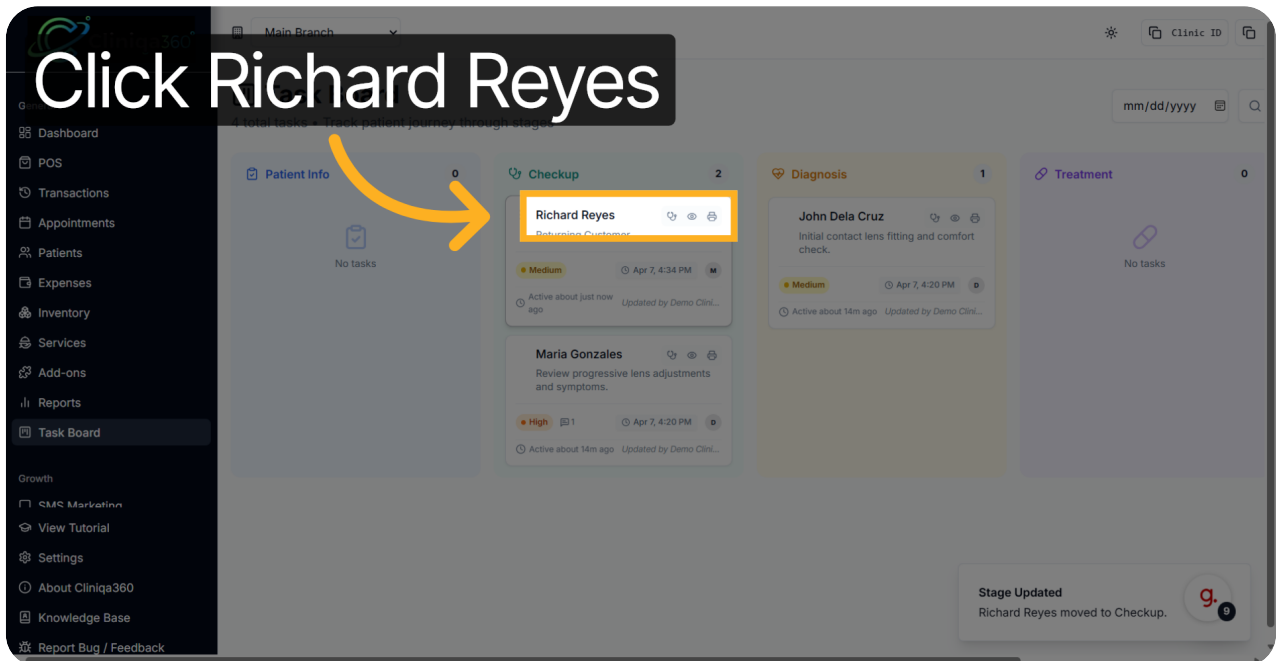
Main Branch

Clinic ID

Click Richard Reyes

4 total tasks • Track patient journey through stages

mm/dd/yyyy

Dashboard
POS
Transactions
Appointments
Patients
Expenses
Inventory
Services
Add-ons
Reports
Task Board

Growth
SMS Marketing
View Tutorial
Settings
About Cliniqa360
Knowledge Base
Report Bug / Feedback

Patient Info 0
No tasks

Checkup 2
Richard Reyes
Returning Customer
Medium Apr 7, 4:34 PM M
Active about just now ago Updated by Demo Clini...

Maria Gonzales
Review progressive lens adjustments and symptoms.
High 1 Apr 7, 4:20 PM D
Active about 14m ago Updated by Demo Clini...

Diagnosis 1
John Dela Cruz
Initial contact lens fitting and comfort check.
Medium Apr 7, 4:20 PM D
Active about 14m ago Updated by Demo Clini...

Treatment 0
No tasks

Stage Updated
Richard Reyes moved to Checkup.

g.
9